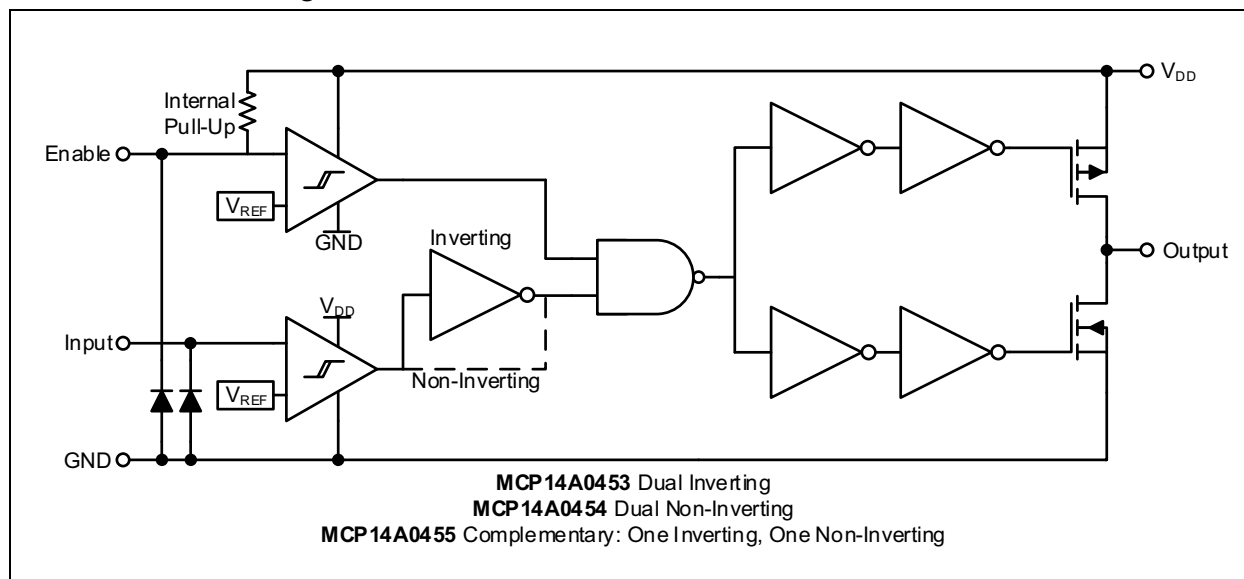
Internal Pull-Up
Enable
$V_{REF}$
GND
Inverting
$V_{DD}$
Input
$V_{REF}$
Non-Inverting
GND
$V_{DD}$
Output

**MCP14A0453** Dual Inverting
**MCP14A0454** Dual Non-Inverting
**MCP14A0455** Complementary: One Inverting, One Non-Inverting